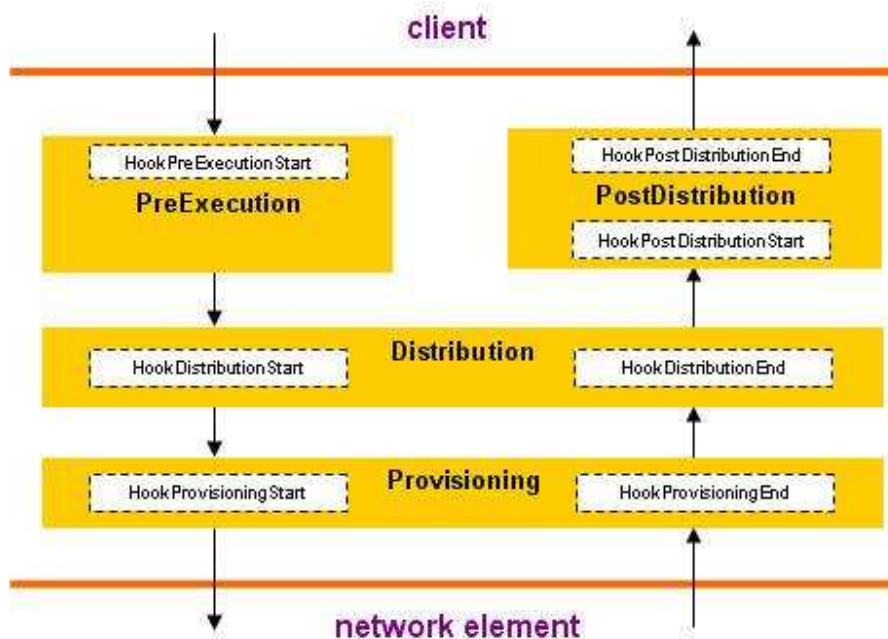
client

Hook Pre Execution Start

PreExecution

Hook Post Distribution End

PostDistribution

Hook Post Distribution Start

Hook Distribution Start

Distribution

Hook Distribution End

Hook Provisioning Start

Provisioning

Hook Provisioning End

network element